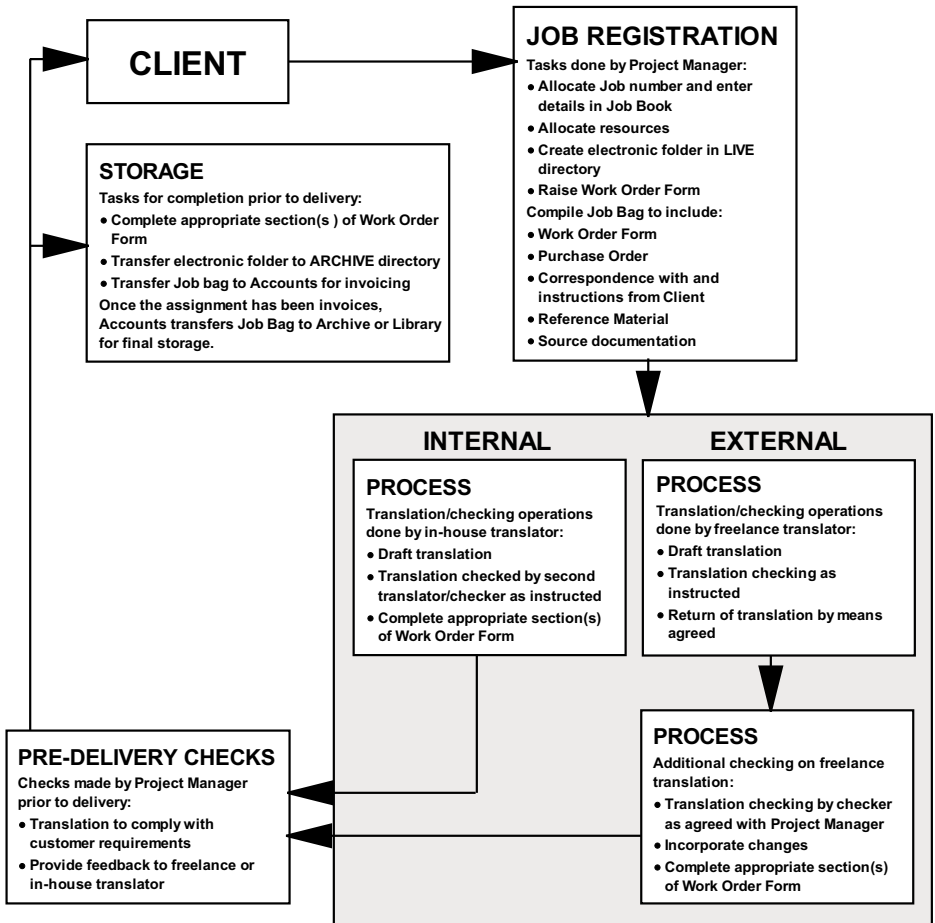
CLIENT

JOB REGISTRATION
Tasks done by Project Manager:
• Allocate Job number and enter details in Job Book
• Allocate resources
• Create electronic folder in LIVE directory
• Raise Work Order Form
Compile Job Bag to include:
• Work Order Form
• Purchase Order
• Correspondence with and instructions from Client
• Reference Material
• Source documentation

STORAGE
Tasks for completion prior to delivery:
• Complete appropriate section(s ) of Work Order Form
• Transfer electronic folder to ARCHIVE directory
• Transfer Job bag to Accounts for invoicing
Once the assignment has been invoices, Accounts transfers Job Bag to Archive or Library for final storage.

INTERNAL

PROCESS
Translation/checking operations done by in-house translator:
• Draft translation
• Translation checked by second translator/checker as instructed
• Complete appropriate section(s) of Work Order Form

EXTERNAL

PROCESS
Translation/checking operations done by freelance translator:
• Draft translation
• Translation checking as instructed
• Return of translation by means agreed

PROCESS
Additional checking on freelance translation:
• Translation checking by checker as agreed with Project Manager
• Incorporate changes
• Complete appropriate section(s) of Work Order Form

PRE-DELIVERY CHECKS
Checks made by Project Manager prior to delivery:
• Translation to comply with customer requirements
• Provide feedback to freelance or in-house translator